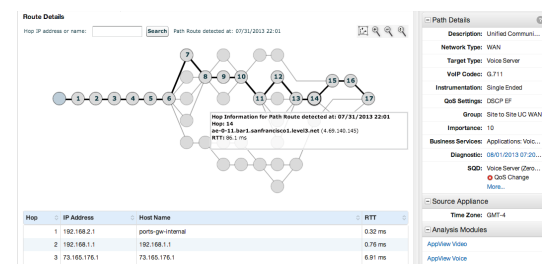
Route Details

Hop IP address or name: Search Path Route detected at: 07/31/2013 22:01

1 2 3 4 5 6 7 8 9 10 11 12 13 14 15 16 17

Hop Information for Path Route detected at: 07/31/2013 22:01
Hop: 14
ae-0-11.bar1.sanfrancisco1.level3.net (4.69.140.145)
RTT: 86.1 ms

| Hop | IP Address | Host Name | RTT |
|---|---|---|---|
| 1 | 192.168.2.1 | ports-gw-internal | 0.32 ms |
| 2 | 192.168.1.1 | 192.168.1.1 | 0.76 ms |
| 3 | 73.165.176.1 | 73.165.176.1 | 6.91 ms |

Path Details

Description: Unified Communi...
Network Type: WAN
Target Type: Voice Server
VoIP Codec: G.711
Instrumentation: Single Ended
QoS Settings: DSCP EF
Group: Site to Site UC WAN
Importance: 10
Business Services: Applications: Voic...
Diagnostic: 08/01/2013 07:20...
SQD: Voice Server (Zero...
QoS Change
More...

Source Appliance

Time Zone: GMT-4

Analysis Modules

AppView Video

AppView Voice